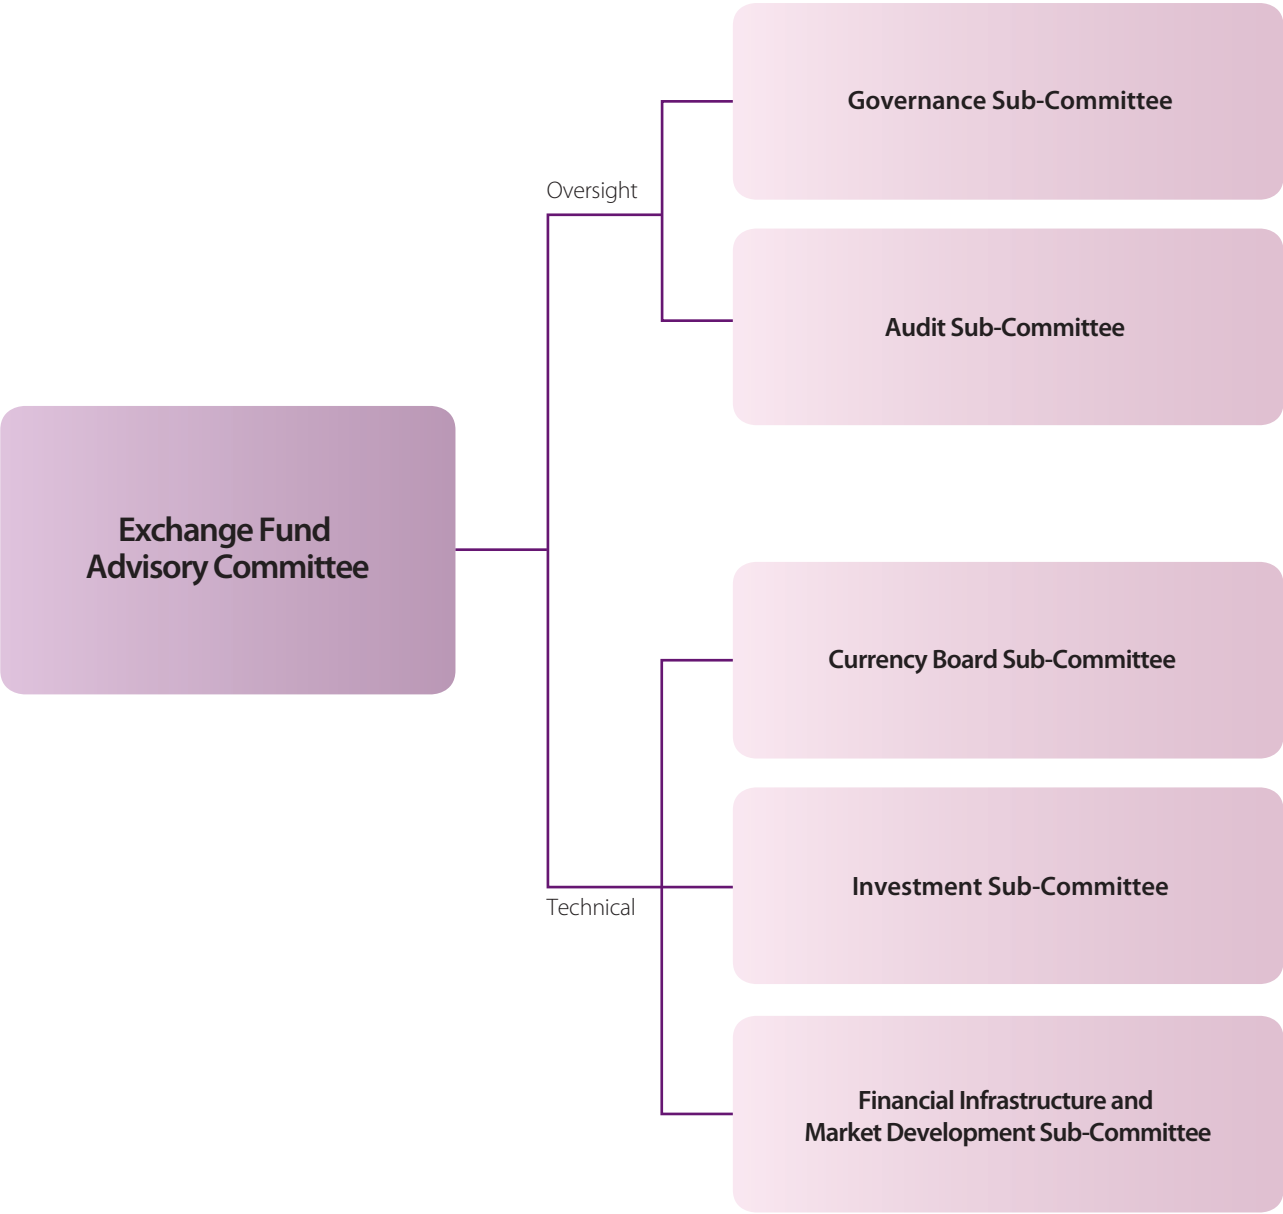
Exchange Fund Advisory Committee

Oversight

Governance Sub-Committee

Audit Sub-Committee

Technical

Currency Board Sub-Committee

Investment Sub-Committee

Financial Infrastructure and Market Development Sub-Committee